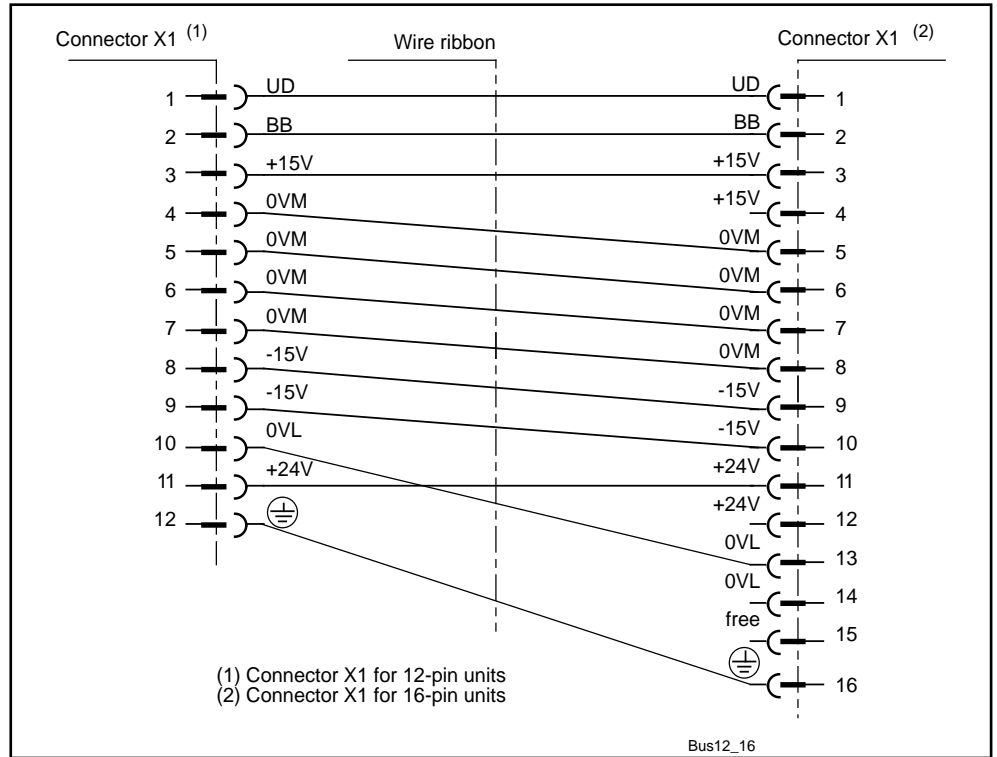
Connector X1 $^{(1)}$

Wire ribbon

Connector X1 $^{(2)}$

1 UD
2 BB
3 +15V
4 0VM
5 0VM
6 0VM
7 0VM
8 -15V
9 -15V
10 0VL
11 +24V
12

UD 1
BB 2
+15V 3
+15V 4
0VM 5
0VM 6
0VM 7
0VM 8
-15V 9
-15V 10
+24V 11
+24V 12
0VL 13
0VL 14
free 15
16

(1) Connector X1 for 12-pin units
(2) Connector X1 for 16-pin units

Bus12_16